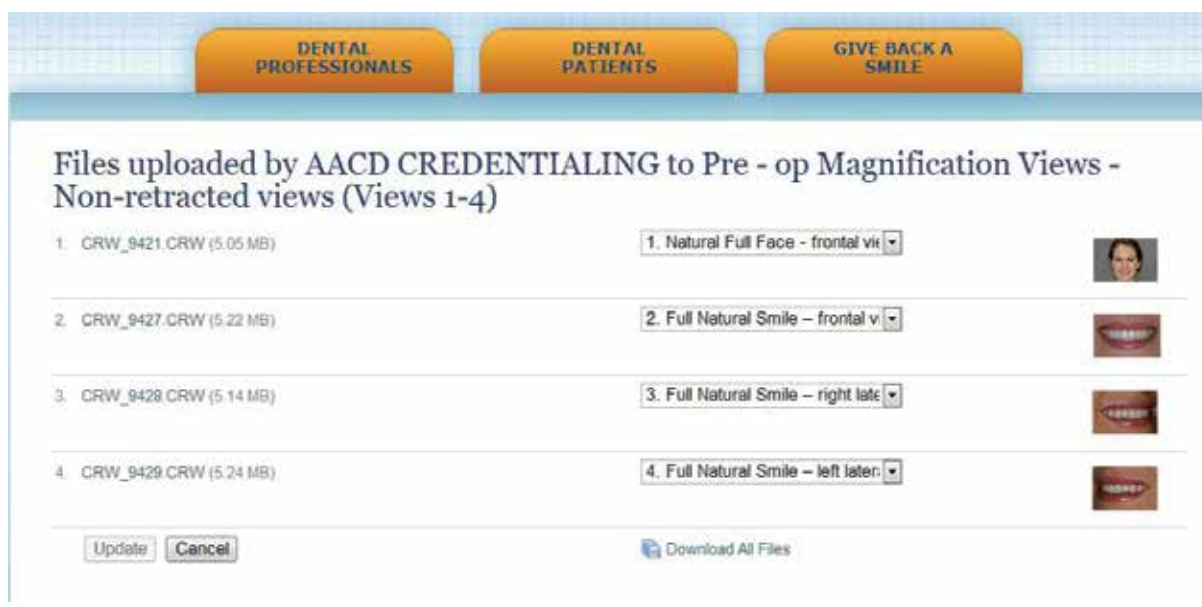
DENTAL PROFESSIONALS

DENTAL PATIENTS

GIVE BACK A SMILE

Files uploaded by AACD CREDENTIALING to Pre - op Magnification Views - Non-retracted views (Views 1-4)

1. CRW_9421.CRW (5.05 MB)

1. Natural Full Face - frontal vie

2. CRW_9427.CRW (5.22 MB)

2. Full Natural Smile – frontal v

3. CRW_9428.CRW (5.14 MB)

3. Full Natural Smile – right late

4. CRW_9429.CRW (5.24 MB)

4. Full Natural Smile – left later

Update Cancel

Download All Files